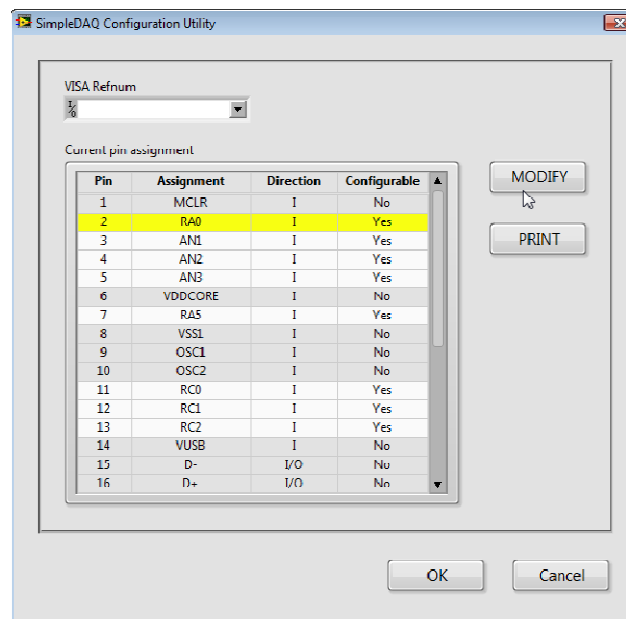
SimpleDAQ Configuration Utility

VISA Refnum

I/O

Current pin assignment

| Pin | Assignment | Direction | Configurable |
|---|---|---|---|
| 1 | MCLR | I | No |
| 2 | RA0 | I | Yes |
| 3 | AN1 | I | Yes |
| 4 | AN2 | I | Yes |
| 5 | AN3 | I | Yes |
| 6 | VDDCORE | I | No |
| 7 | RA5 | I | Yes |
| 8 | VSS1 | I | No |
| 9 | OSC1 | I | No |
| 10 | OSC2 | I | No |
| 11 | RC0 | I | Yes |
| 12 | RC1 | I | Yes |
| 13 | RC2 | I | Yes |
| 14 | VUSB | I | No |
| 15 | D- | I/O | No |
| 16 | D+ | I/O | No |

MODIFY

PRINT

OK

Cancel